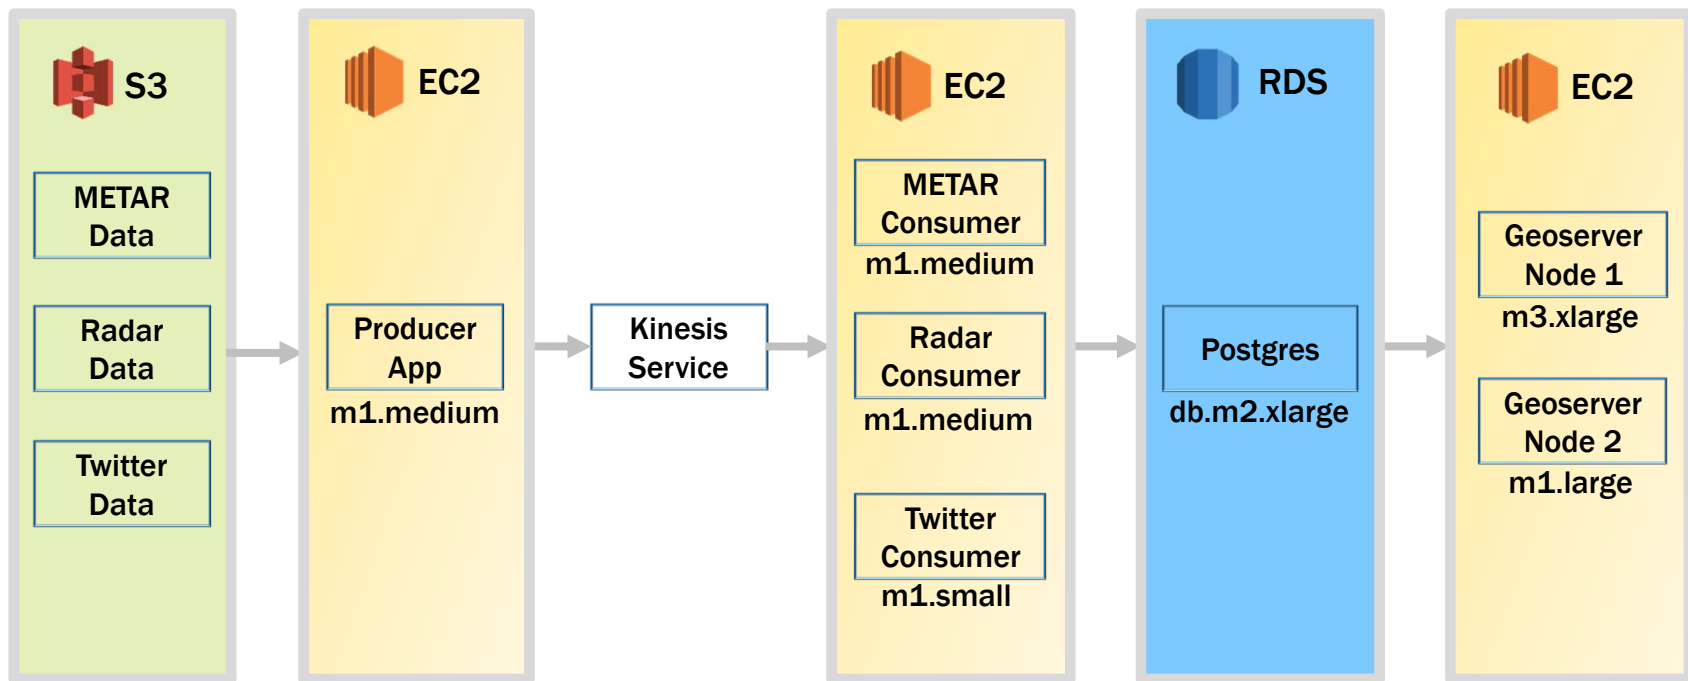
S3

METAR Data

Radar Data

Twitter Data

EC2

Producer App

m1.medium

Kinesis Service

EC2

METAR Consumer

m1.medium

Radar Consumer

m1.medium

Twitter Consumer

m1.small

RDS

Postgres

db.m2.xlarge

EC2

Geoserver Node 1

m3.xlarge

Geoserver Node 2

m1.large